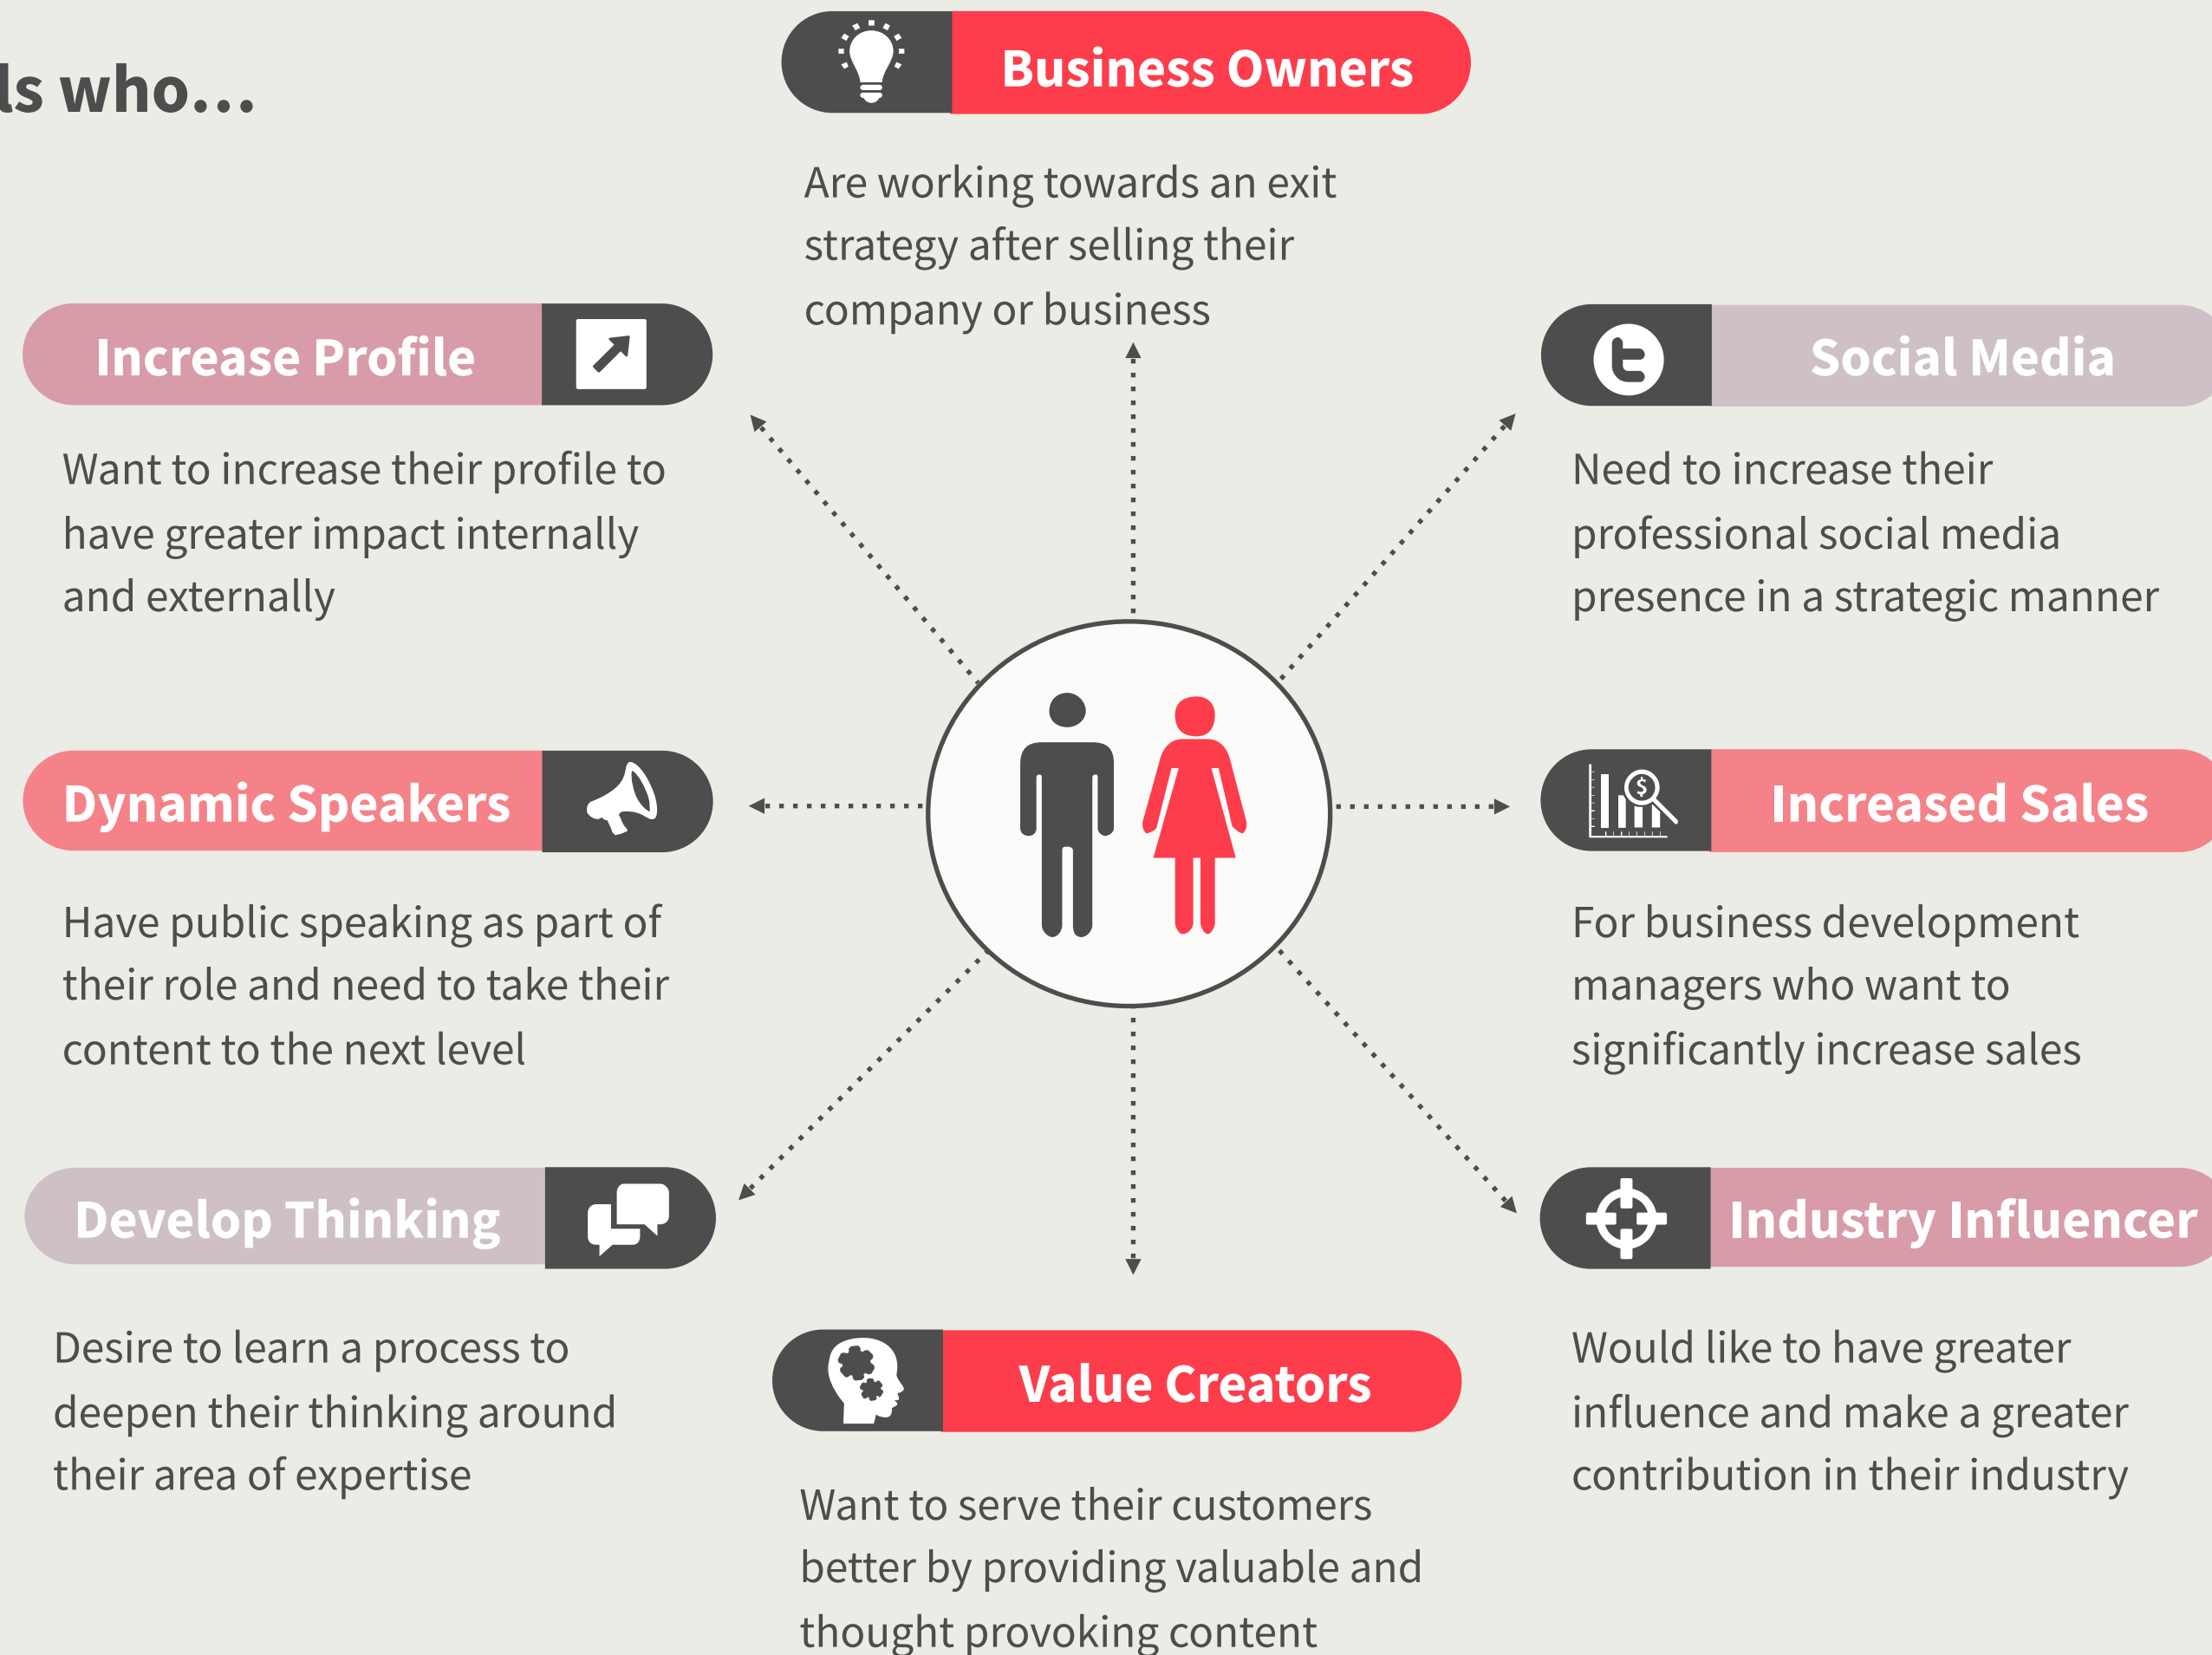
ls who...

Business Owners

Are working towards an exit strategy after selling their company or business

Increase Profile

Want to increase their profile to have greater impact internally and externally

Social Media

Need to increase their professional social media presence in a strategic manner

Dynamic Speakers

Have public speaking as part of their role and need to take their content to the next level

Increased Sales

For business development managers who want to significantly increase sales

Develop Thinking

Desire to learn a process to deepen their thinking around their area of expertise

Value Creators

Want to serve their customers better by providing valuable and thought provoking content

Industry Influencer

Would like to have greater influence and make a greater contribution in their industry